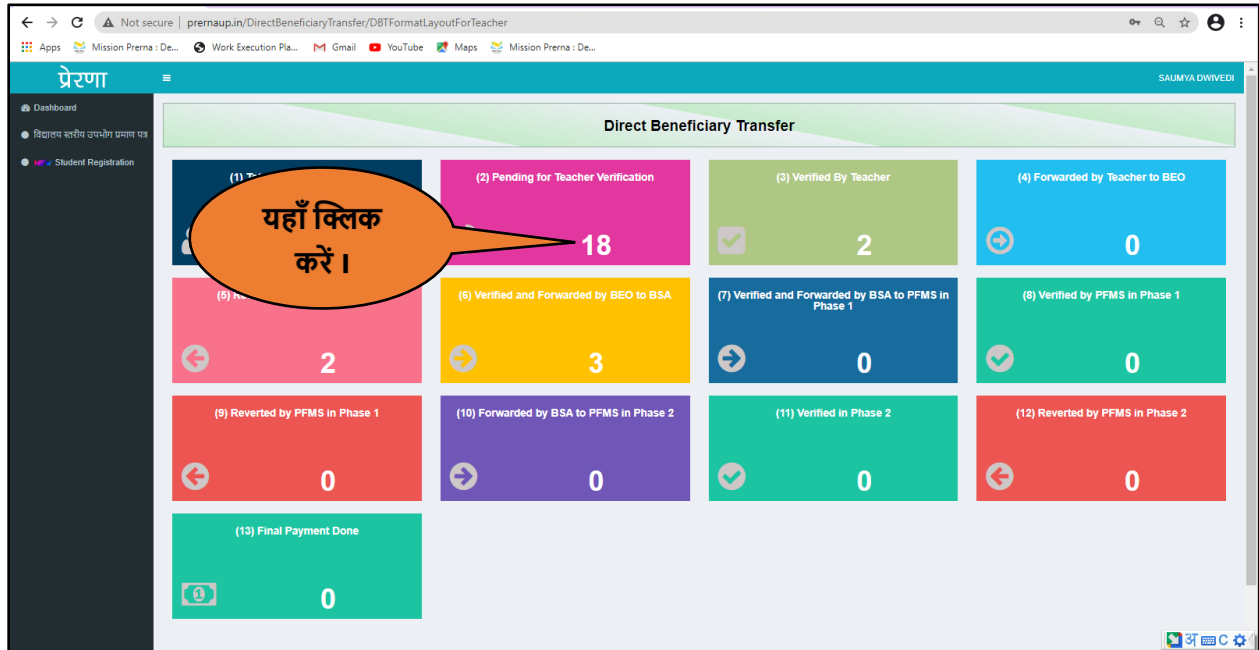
Not secure | prernaup.in/DirectBeneficiaryTransfer/DBTFormatLayoutForTeacher

Apps Mission Prerna : De... Work Execution Pla... Gmail YouTube Maps Mission Prerna : De...

प्रेरणा

SAUMYA DWIVEDI

Dashboard

विद्यालय स्तरीय उपभोग प्रमाण पत्र

NEW Student Registration

Direct Beneficiary Transfer

(1) T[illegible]

यहाँ क्लिक करें।

(2) Pending for Teacher Verification

18

(3) Verified By Teacher

2

(4) Forwarded by Teacher to BEO

0

(5) R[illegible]

2

(6) Verified and Forwarded by BEO to BSA

3

(7) Verified and Forwarded by BSA to PFMS in Phase 1

0

(8) Verified by PFMS in Phase 1

0

(9) Reverted by PFMS in Phase 1

0

(10) Forwarded by BSA to PFMS in Phase 2

0

(11) Verified in Phase 2

0

(12) Reverted by PFMS in Phase 2

0

(13) Final Payment Done

0

अ C